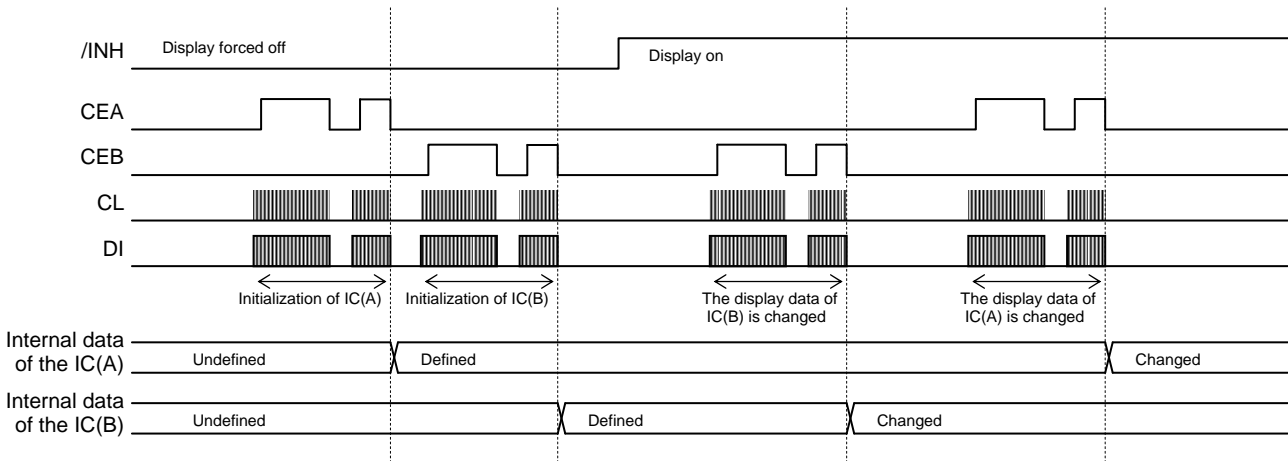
/INH
Display forced off
Display on

CEA

CEB

CL

DI

Initialization of IC(A)
Initialization of IC(B)
The display data of IC(B) is changed
The display data of IC(A) is changed

Internal data of the IC(A)
Undefined
Defined
Changed

Internal data of the IC(B)
Undefined
Defined
Changed